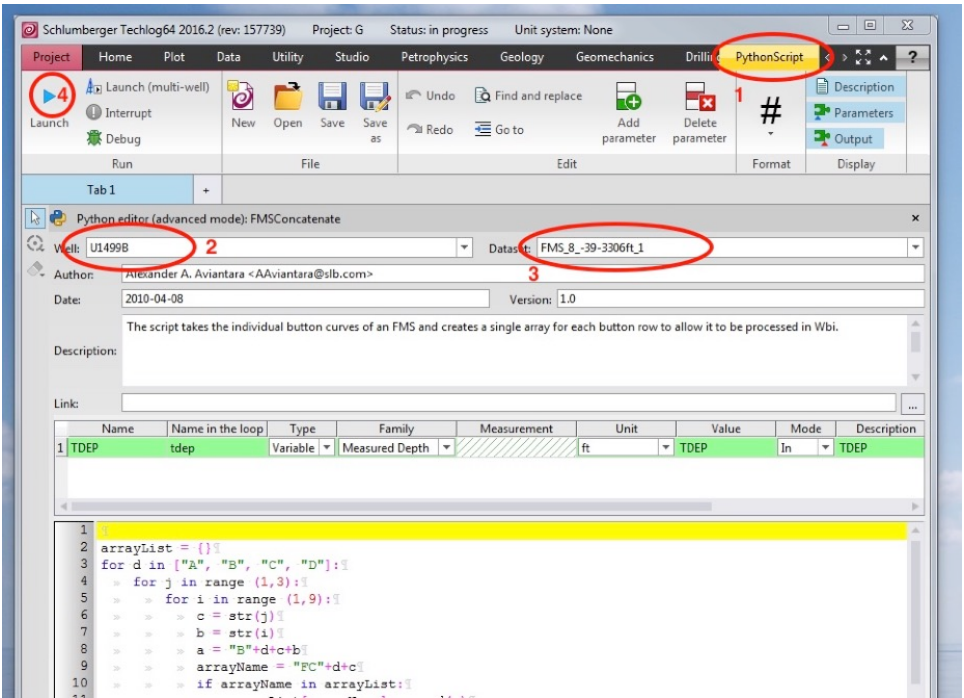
Schlumberger Techlog64 2016.2 (rev: 157739) Project: G Status: in progress Unit system: None

Project Home Plot Data Utility Studio Petrophysics Geology Geomechanics Drilli PythonScript ?

4 Launch (multi-well) Interrupt Debug Launch
Run

New Open Save Save as
File

Undo Redo Find and replace Go to Add parameter Delete parameter 1
Edit

#
Format

Description Parameters Output
Display

Tab 1 +

Python editor (advanced mode): FMSConcatenate ×

Well: U1499B 2
Dataset: FMS_8_-39-3306ft_1
3
Author: Alexander A. Aviantara <AAviantara@slb.com>
Date: 2010-04-08
Version: 1.0
Description: The script takes the individual button curves of an FMS and creates a single array for each button row to allow it to be processed in Wbi.
Link: ...

| | Name | Name in the loop | Type | Family | Measurement | Unit | Value | Mode | Description |
|---|---|---|---|---|---|---|---|---|---|
| 1 | TDEP | tdep | Variable | Measured Depth | | ft | TDEP | In | TDEP |

1 ¶
2 arrayList = {}¶
3 for d in ["A", "B", "C", "D"]:¶
4 for j in range (1,3):¶
5 for i in range (1,9):¶
6 c = str(j)¶
7 b = str(i)¶
8 a = "B"+d+c+b¶
9 arrayName = "FC"+d+c¶
10 if arrayName in arrayList:¶
11 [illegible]